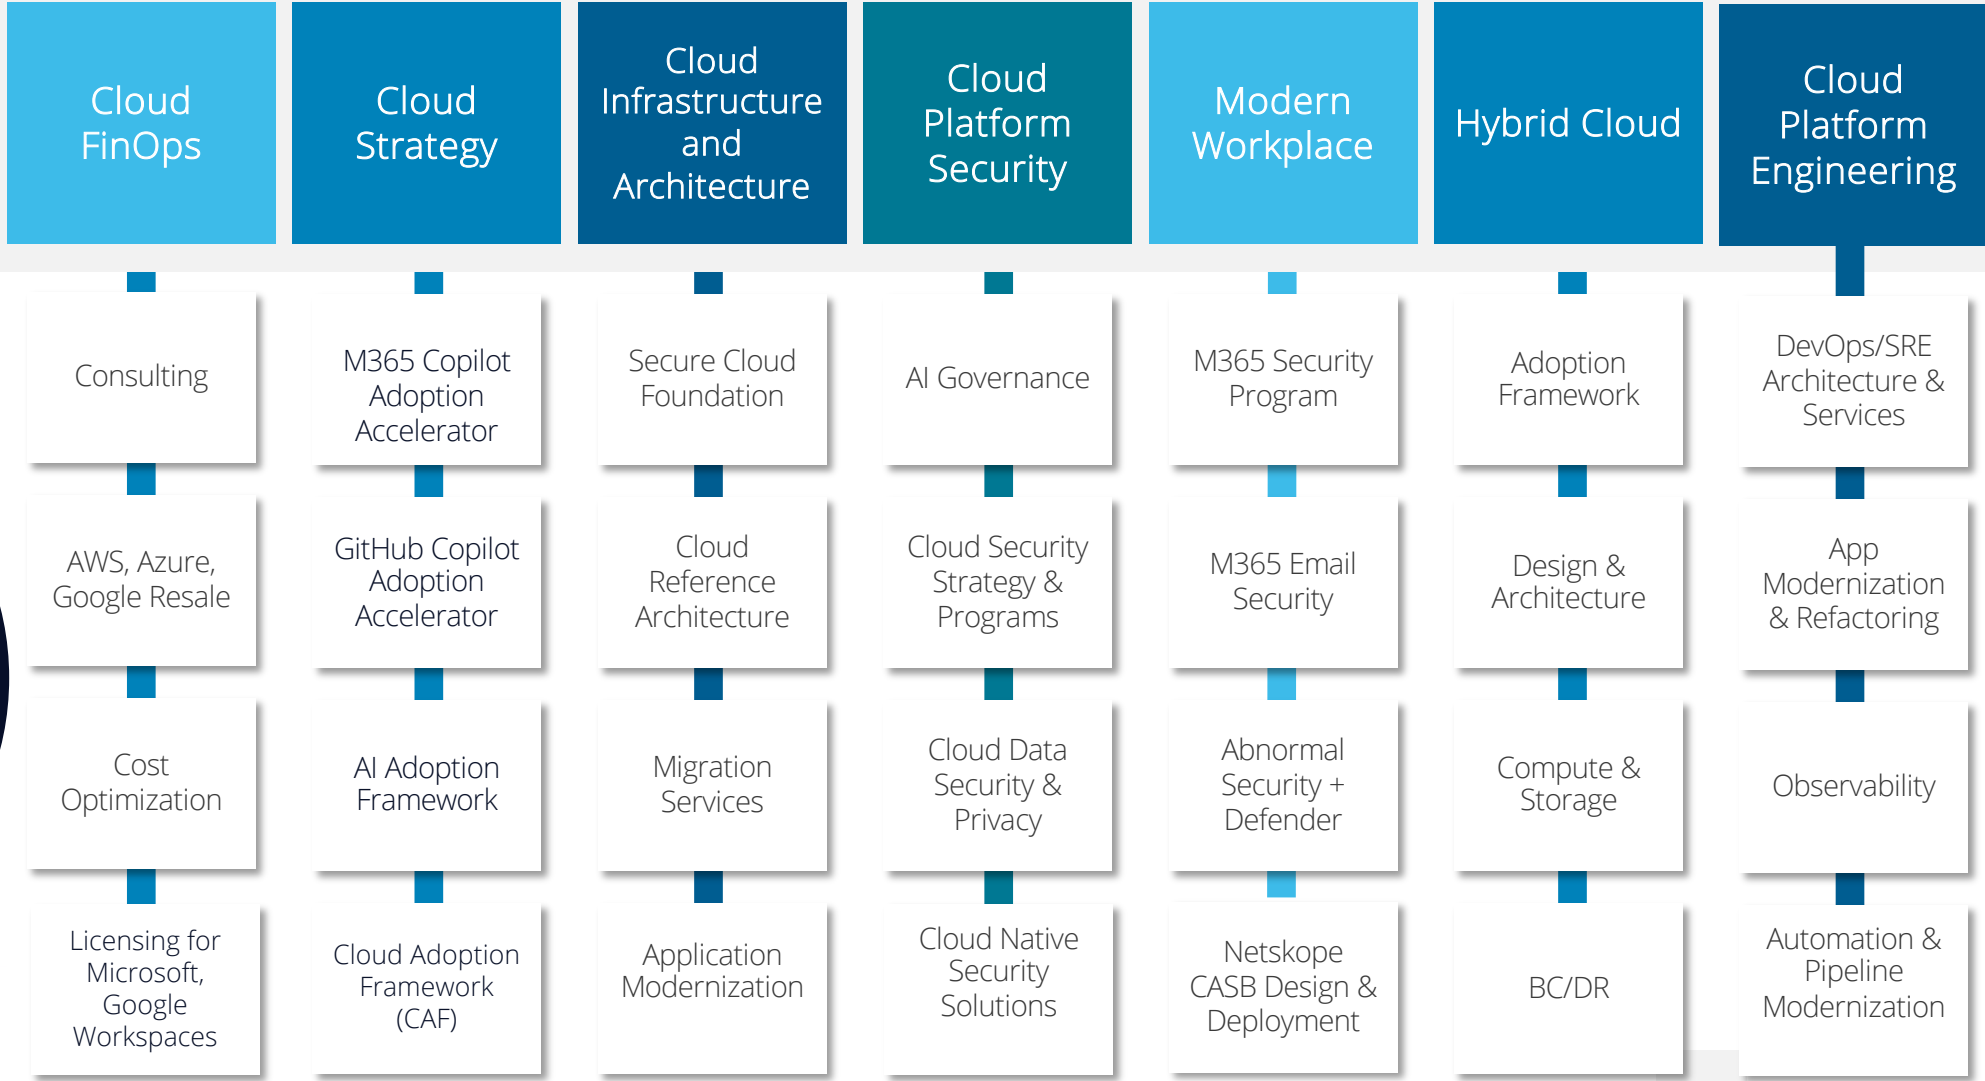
Cloud FinOps

Consulting

AWS, Azure, Google Resale

Cost Optimization

Licensing for Microsoft, Google Workspaces

Cloud Strategy

M365 Copilot Adoption Accelerator

GitHub Copilot Adoption Accelerator

AI Adoption Framework

Cloud Adoption Framework (CAF)

Cloud Infrastructure and Architecture

Secure Cloud Foundation

Cloud Reference Architecture

Migration Services

Application Modernization

Cloud Platform Security

AI Governance

Cloud Security Strategy & Programs

Cloud Data Security & Privacy

Cloud Native Security Solutions

Modern Workplace

M365 Security Program

M365 Email Security

Abnormal Security + Defender

Netskope CASB Design & Deployment

Hybrid Cloud

Adoption Framework

Design & Architecture

Compute & Storage

BC/DR

Cloud Platform Engineering

DevOps/SRE Architecture & Services

App Modernization & Refactoring

Observability

Automation & Pipeline Modernization